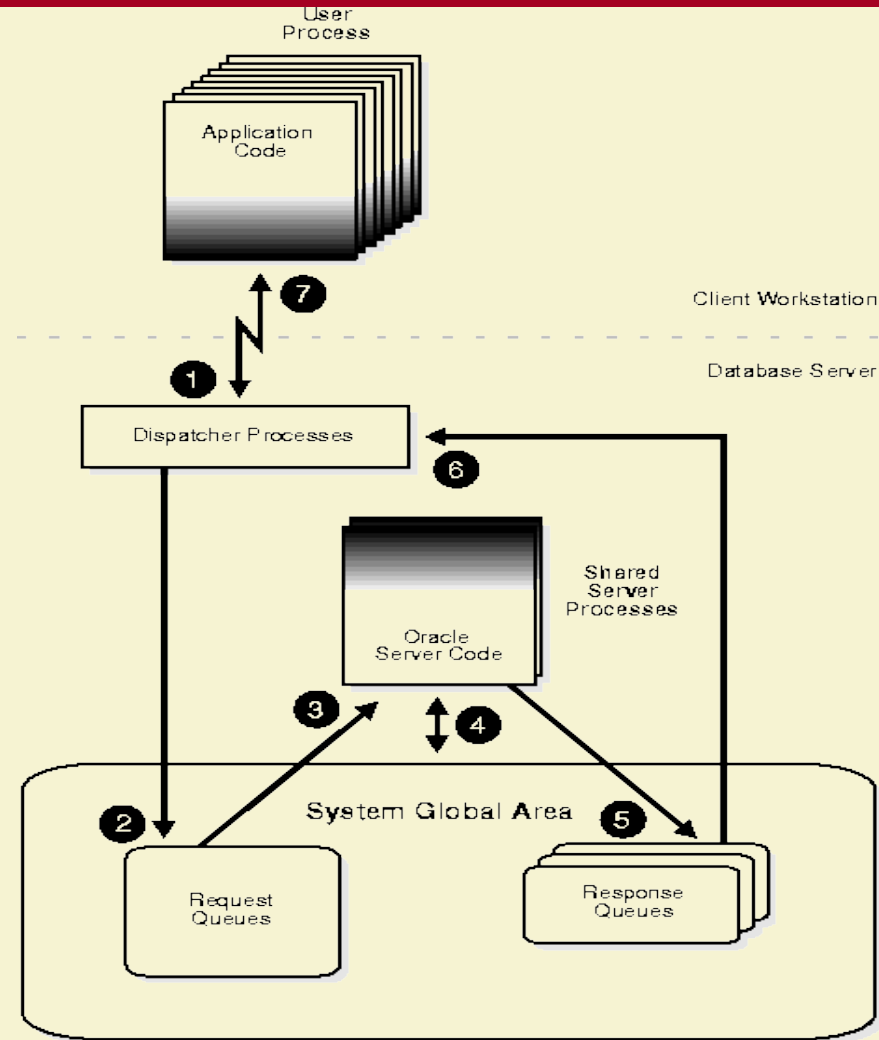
User Process

Application Code

7

Client Workstation

Database Server

1

Dispatcher Processes

6

Shared Server Processes

Oracle Server Code

3

4

System Global Area

2

5

Request Queues

Response Queues